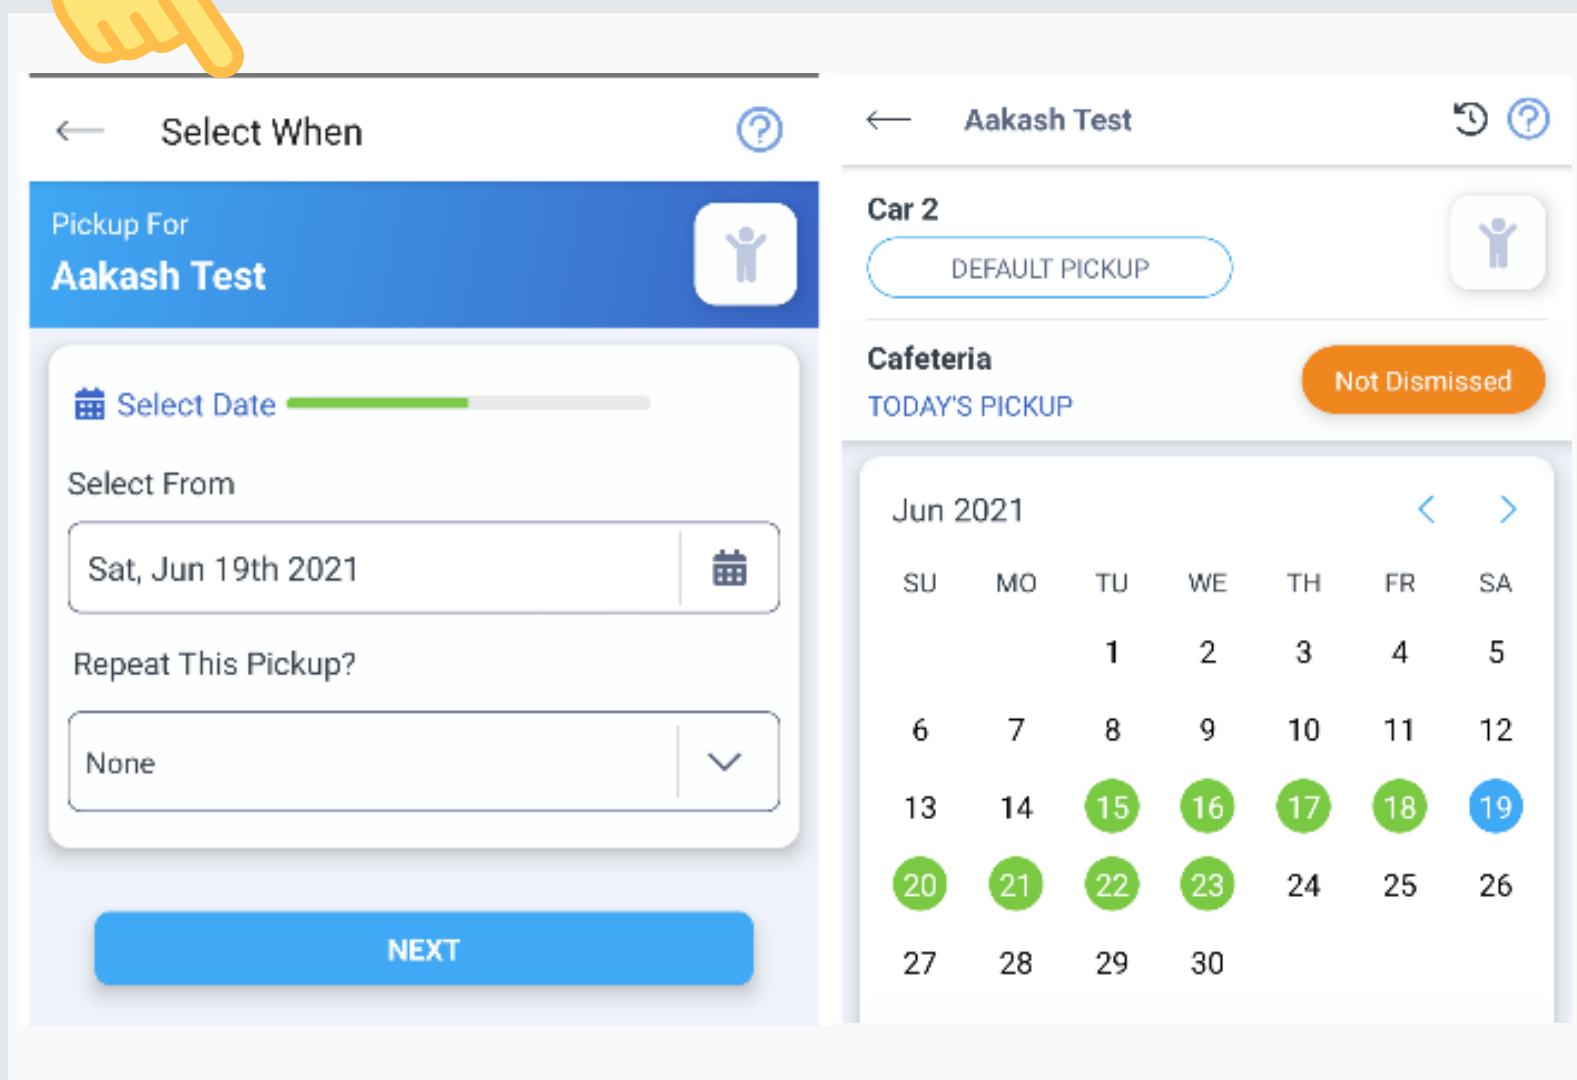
Select When

Pickup For
Aakash Test

Select Date

Select From

Sat, Jun 19th 2021

Repeat This Pickup?

None

NEXT

Aakash Test

Car 2

DEFAULT PICKUP

Cafeteria

TODAY'S PICKUP

Not Dismissed

Jun 2021

| SU | MO | TU | WE | TH | FR | SA |
|---|---|---|---|---|---|---|
| | | 1 | 2 | 3 | 4 | 5 |
| 6 | 7 | 8 | 9 | 10 | 11 | 12 |
| 13 | 14 | 15 | 16 | 17 | 18 | 19 |
| 20 | 21 | 22 | 23 | 24 | 25 | 26 |
| 27 | 28 | 29 | 30 | | | |